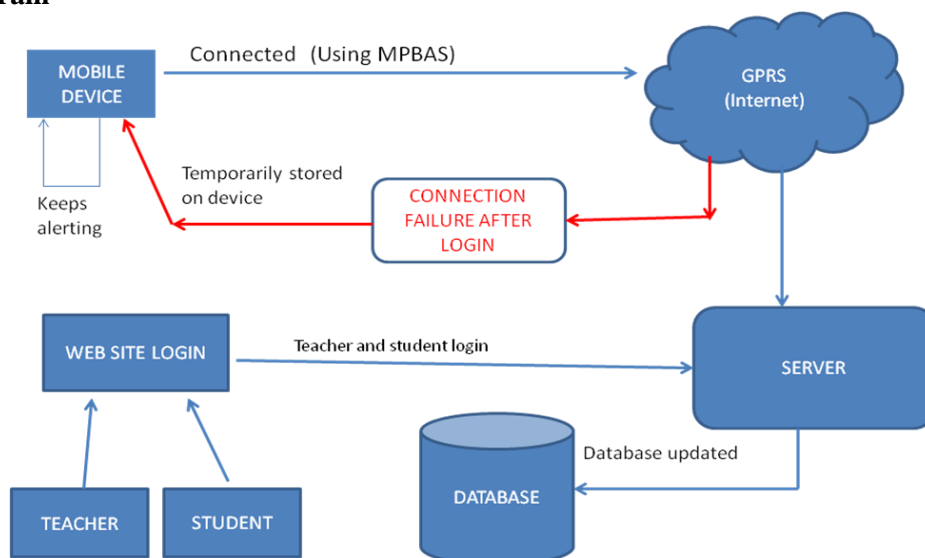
ram

MOBILE DEVICE

Connected (Using MPBAS)

GPRS (Internet)

Keeps alerting

Temporarily stored on device

CONNECTION FAILURE AFTER LOGIN

WEB SITE LOGIN

Teacher and student login

SERVER

Database updated

DATABASE

TEACHER

STUDENT